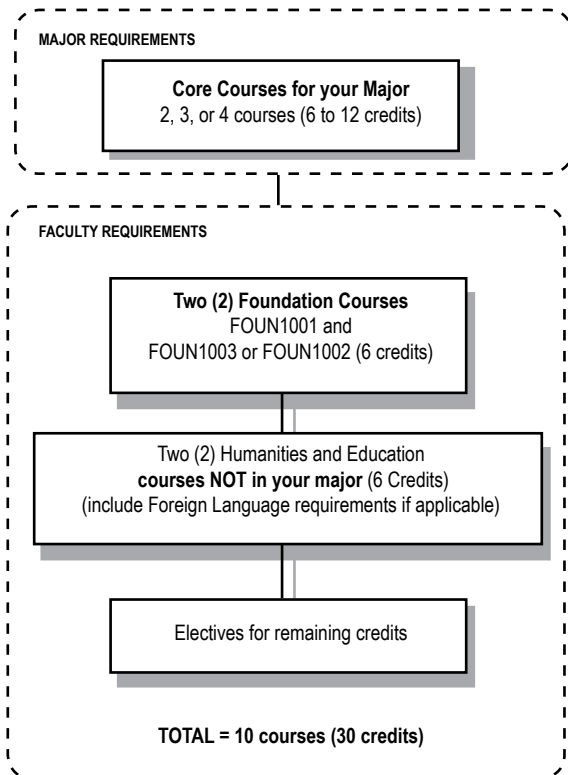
MAJOR REQUIREMENTS

Core Courses for your Major
2, 3, or 4 courses (6 to 12 credits)

FACULTY REQUIREMENTS

Two (2) Foundation Courses
FOUN1001 and
FOUN1003 or FOUN1002 (6 credits)

Two (2) Humanities and Education
courses NOT in your major (6 Credits)
(include Foreign Language requirements if applicable)

Electives for remaining credits

TOTAL = 10 courses (30 credits)